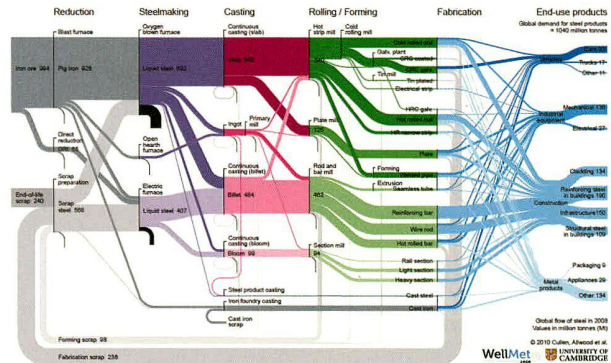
Reduction

Steelmaking

Casting

Rolling / Forming

Fabrication

End-use products

Global demand for steel products = 1040 million tonnes

Blast furnace

Iron ore 994

Pig iron 928

Oxygen blown furnace

Liquid steel 932

Continuous casting (slab)

Slab 540

Hot strip mill

Cold rolling mill

Cold rolled coil

Galv. plant

GRG coated

Tin mill

Tin plated

Electrical strip

HRG galv.

Hot rolled coil

HR narrow strip

Plate

Plate mill

Ingot

Primary mill

Direct reduction

Open hearth furnace

Scrap preparation

End-of-life scrap 240

Scrap steel 568

Electric furnace

Liquid steel 407

Continuous casting (billet)

Billet 484

Rod and bar mill

463

Forming

Extrusion

Seamless tube

Reinforcing bar

Wire rod

Hot rolled bar

Continuous casting (bloom)

Bloom 99

Section mill

94

Rail section

Light section

Heavy section

Steel product casting

Iron foundry casting

Cast steel

Cast iron

Cast iron scrap

Forming scrap 98

Fabrication scrap 238

Cars 84

Trucks 17

Other 11

Vehicles

Mechanical 136

Industrial equipment

Electrical 27

Cladding 134

Reinforcing steel in buildings 190

Construction

Infrastructure 150

Structural steel in buildings 109

Packaging 9

Metal products

Appliances 29

Other 134

Global flow of steel in 2008
Values in million tonnes (Mt)

© 2010 Cullen, Allwood et al.

WellMet 2050

UNIVERSITY OF CAMBRIDGE